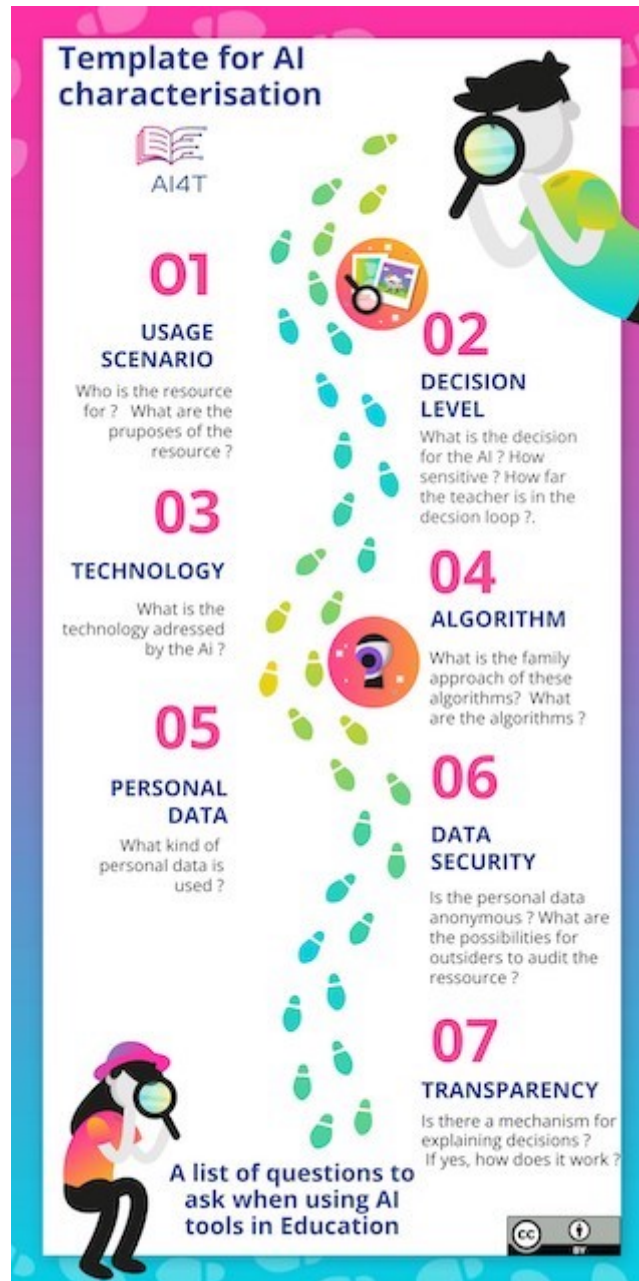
Template for AI characterisation

AI4T

01

USAGE SCENARIO

Who is the resource for ? What are the pruposes of the resource ?

02

DECISION LEVEL

What is the decision for the AI ? How sensitive ? How far the teacher is in the decsion loop ?.

03

TECHNOLOGY

What is the technology adressed by the Ai ?

04

ALGORITHM

What is the family approach of these algorithms? What are the algorithms ?

05

PERSONAL DATA

What kind of personal data is used ?

06

DATA SECURITY

Is the personal data anonymous ? What are the possibilities for outsiders to audit the ressource ?

07

TRANSPARENCY

Is there a mechanism for explaining decisions ? If yes, how does it work ?

A list of questions to ask when using AI tools in Education

cc BY